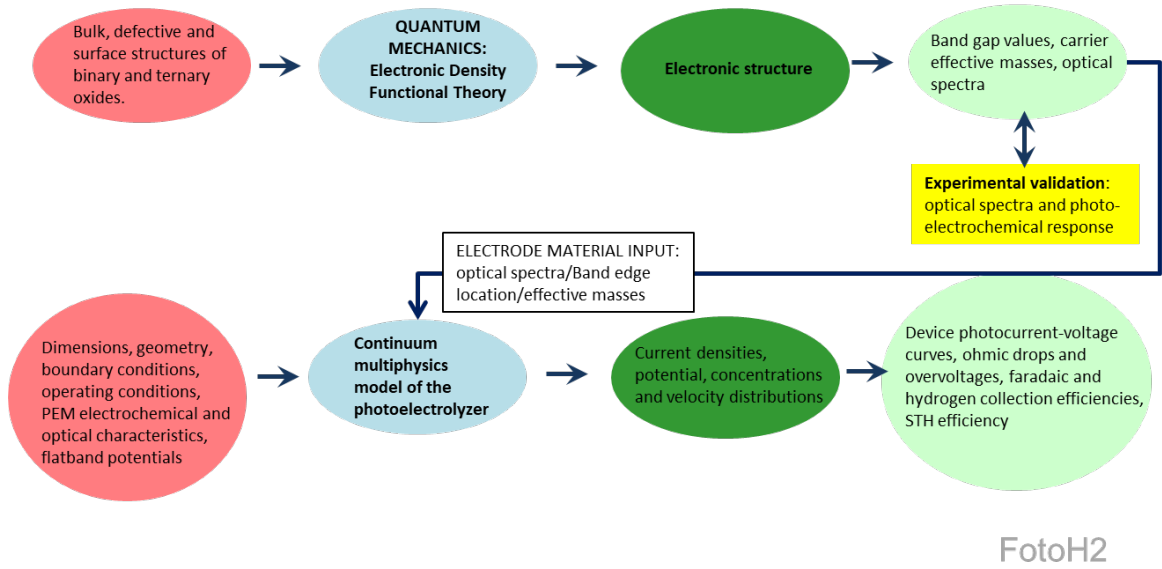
Bulk, defective and surface structures of binary and ternary oxides.

QUANTUM MECHANICS: Electronic Density Functional Theory

Electronic structure

Band gap values, carrier effective masses, optical spectra

Experimental validation: optical spectra and photo-electrochemical response

ELECTRODE MATERIAL INPUT: optical spectra/Band edge location/effective masses

Dimensions, geometry, boundary conditions, operating conditions, PEM electrochemical and optical characteristics, flatband potentials

Continuum multiphysics model of the photoelectrolyzer

Current densities, potential, concentrations and velocity distributions

Device photocurrent-voltage curves, ohmic drops and overvoltages, faradaic and hydrogen collection efficiencies, STH efficiency

FotoH2